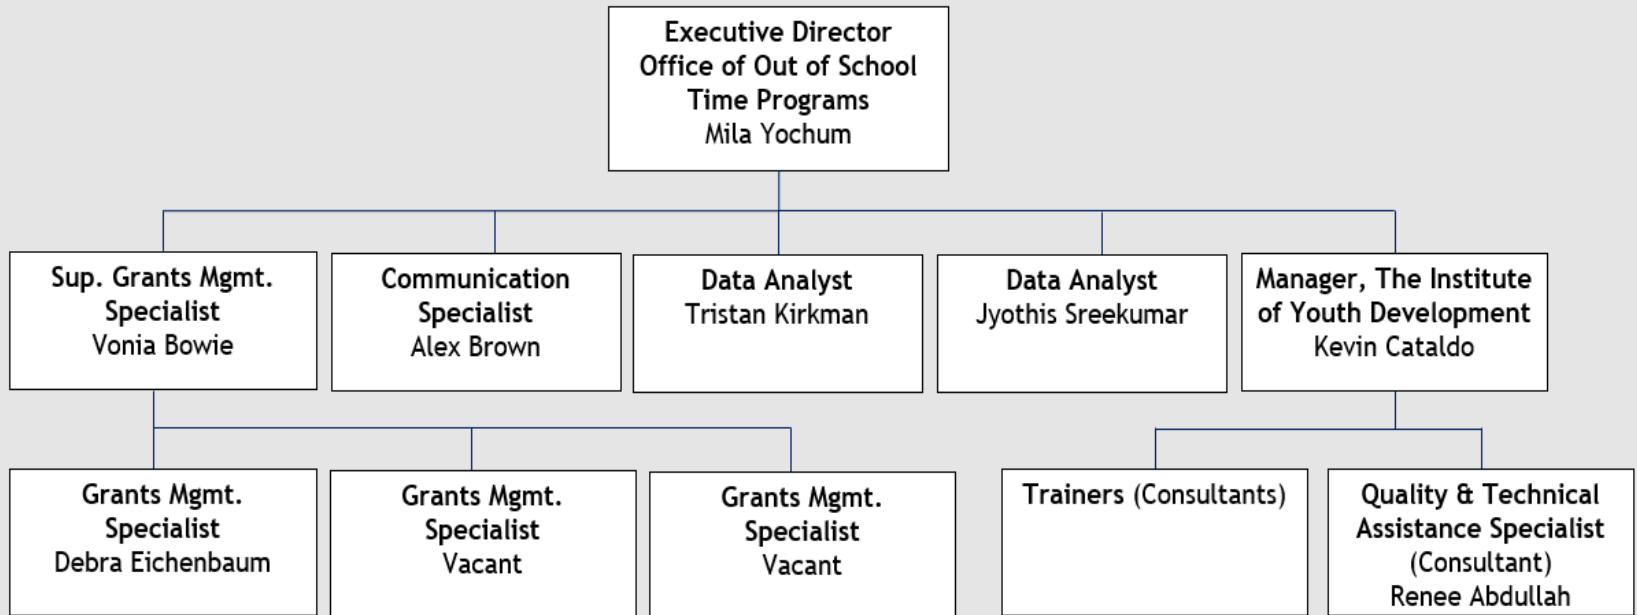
Executive Director
Office of Out of School Time Programs
Mila Yochum

Sup. Grants Mgmt. Specialist
Vonia Bowie

Communication Specialist
Alex Brown

Data Analyst
Tristan Kirkman

Data Analyst
Jyothis Sreekumar

Manager, The Institute of Youth Development
Kevin Cataldo

Grants Mgmt. Specialist
Debra Eichenbaum

Grants Mgmt. Specialist
Vacant

Grants Mgmt. Specialist
Vacant

Trainers (Consultants)

Quality & Technical Assistance Specialist
(Consultant)
Renee Abdullah